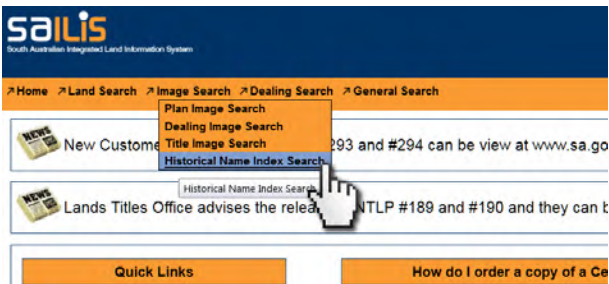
SAILIS
South Australian Integrated Land Information System

↗Home ↗Land Search ↗Image Search ↗Dealing Search ↗General Search

Plan Image Search
Dealing Image Search
Title Image Search
Historical Name Index Search

NEWS New Custome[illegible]293 and #294 can be view at www.sa.go

Historical Name Index Search

NEWS Lands Titles Office advises the relea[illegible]NTLP #189 and #190 and they can b

Quick Links

How do I order a copy of a Ce